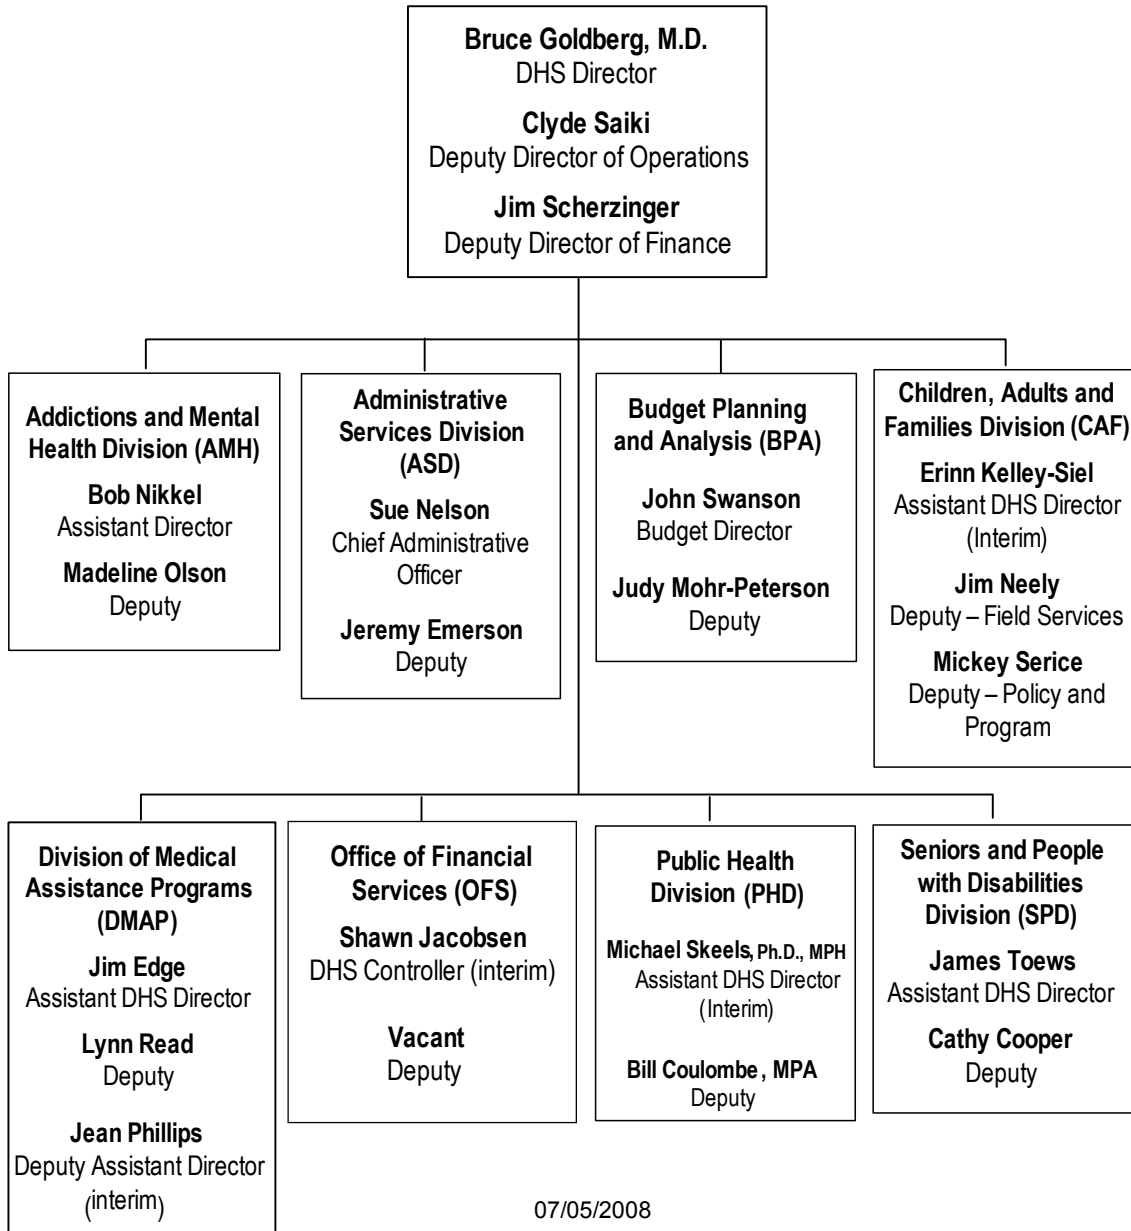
Bruce Goldberg, M.D.
DHS Director

Clyde Saiki
Deputy Director of Operations

Jim Scherzinger
Deputy Director of Finance

Addictions and Mental Health Division (AMH)

Bob Nikkel
Assistant Director

Madeline Olson
Deputy

Administrative Services Division (ASD)

Sue Nelson
Chief Administrative Officer

Jeremy Emerson
Deputy

Budget Planning and Analysis (BPA)

John Swanson
Budget Director

Judy Mohr-Peterson
Deputy

Children, Adults and Families Division (CAF)

Erinn Kelley-Siel
Assistant DHS Director (Interim)

Jim Neely
Deputy – Field Services

Mickey Serice
Deputy – Policy and Program

Division of Medical Assistance Programs (DMAP)

Jim Edge
Assistant DHS Director

Lynn Read
Deputy

Jean Phillips
Deputy Assistant Director (interim)

Office of Financial Services (OFS)

Shawn Jacobsen
DHS Controller (interim)

Vacant
Deputy

Public Health Division (PHD)

Michael Skeels, Ph.D., MPH
Assistant DHS Director (Interim)

Bill Coulombe, MPA
Deputy

Seniors and People with Disabilities Division (SPD)

James Toews
Assistant DHS Director

Cathy Cooper
Deputy

07/05/2008